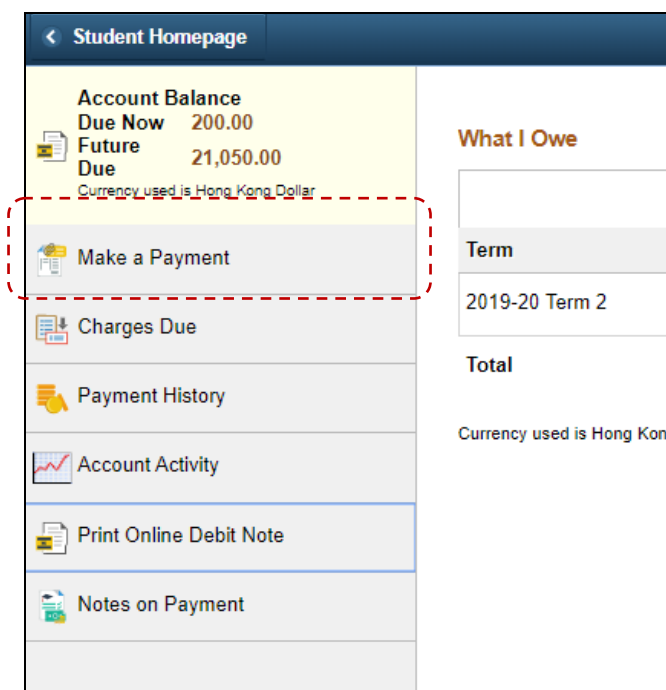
Student Homepage

Account Balance
Due Now 200.00
Future Due 21,050.00
Currency used is Hong Kong Dollar

Make a Payment

Charges Due

Payment History

Account Activity

Print Online Debit Note

Notes on Payment

What I Owe

| Term |
|---|
| 2019-20 Term 2 |
| Total |

Currency used is Hong Kon